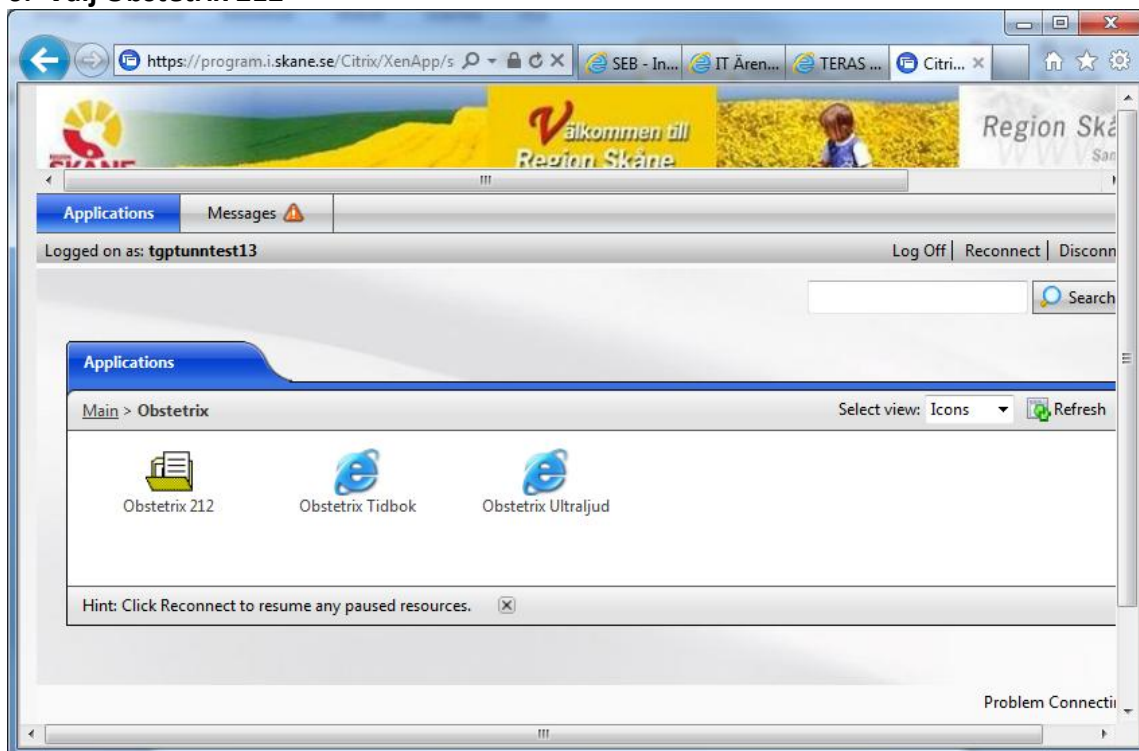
3. Välj Obstetrix 212

https://program.i.skane.se/Citrix/XenApp/s

SEB - In...

IT Ären...

TERAS ...

Citri...

Välkommen till Region Skåne

Region Skå

Applications

Messages

Logged on as: tgptunntest13

Log Off | Reconnect | Disconn

Search

Applications

Main > Obstetrix

Select view: Icons

Refresh

Obstetrix 212

Obstetrix Tidbok

Obstetrix Ultraljud

Hint: Click Reconnect to resume any paused resources.

Problem Connecti